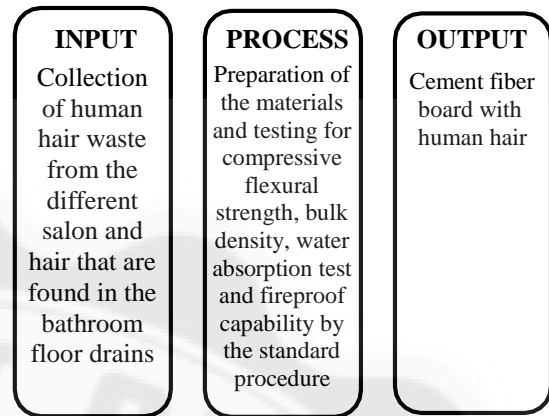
INPUT

Collection of human hair waste from the different salon and hair that are found in the bathroom floor drains

PROCESS

Preparation of the materials and testing for compressive flexural strength, bulk density, water absorption test and fireproof capability by the standard procedure

OUTPUT

Cement fiber board with human hair